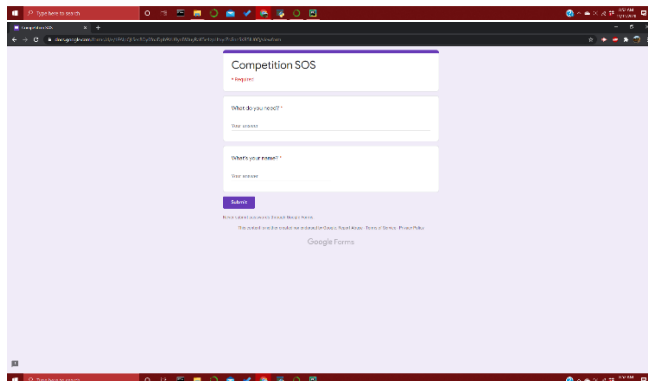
Type here to search

Competition SOS

Competition SOS
* Required

What do you need? *
Your answer

What's your name? *
Your answer

Submit

Never submit passwords through Google Forms.

This content is neither created nor endorsed by Google. Report Abuse - Terms of Service - Privacy Policy

Google Forms

Type here to search